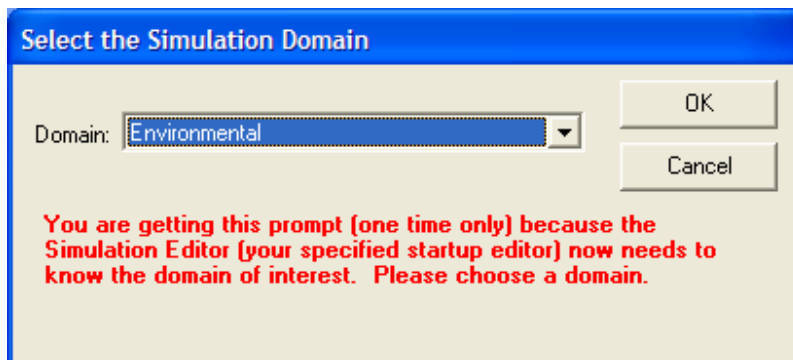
Select the Simulation Domain

Domain: Environmental

OK

Cancel

You are getting this prompt (one time only) because the Simulation Editor (your specified startup editor) now needs to know the domain of interest. Please choose a domain.